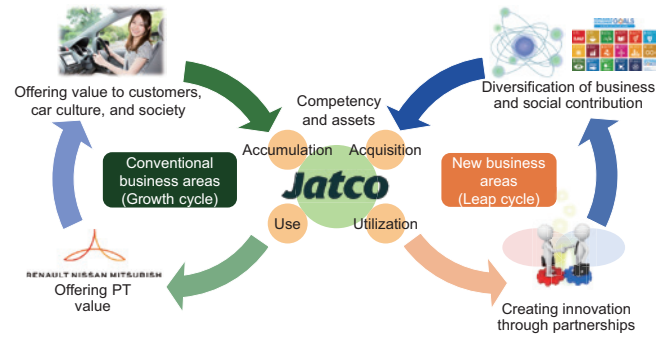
Offering value to customers, car culture, and society

Competency and assets

Diversification of business and social contribution

Accumulation

Acquisition

Conventional business areas (Growth cycle)

Jatco

New business areas (Leap cycle)

Use

Utilization

RENAULT NISSAN MITSUBISHI

Offering PT value

Creating innovation through partnerships